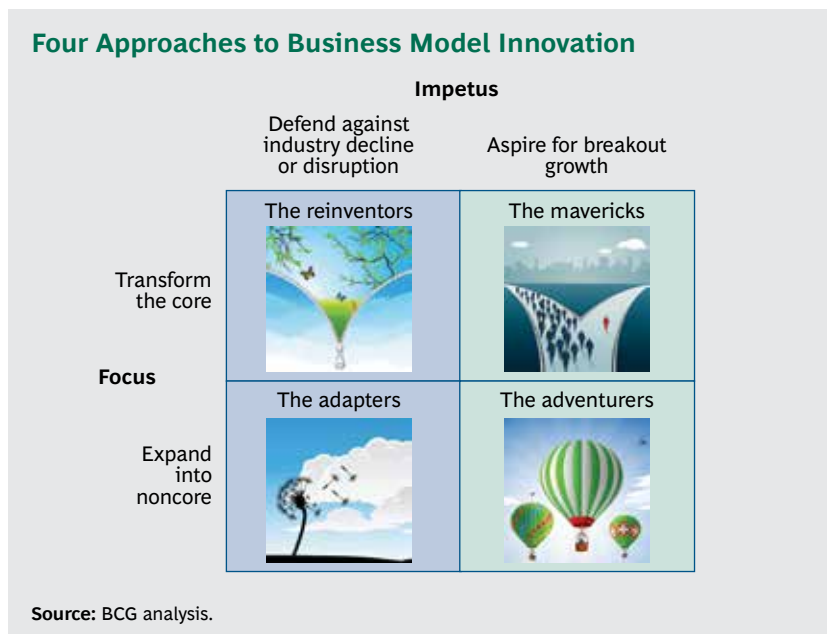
Four Approaches to Business Model Innovation

Impetus

| | Defend against industry decline or disruption | Aspire for breakout growth |
|---|---|---|
| Transform the core | The reinventors | The mavericks |
| Expand into noncore | The adapters | The adventurers |

Focus

Source: BCG analysis.